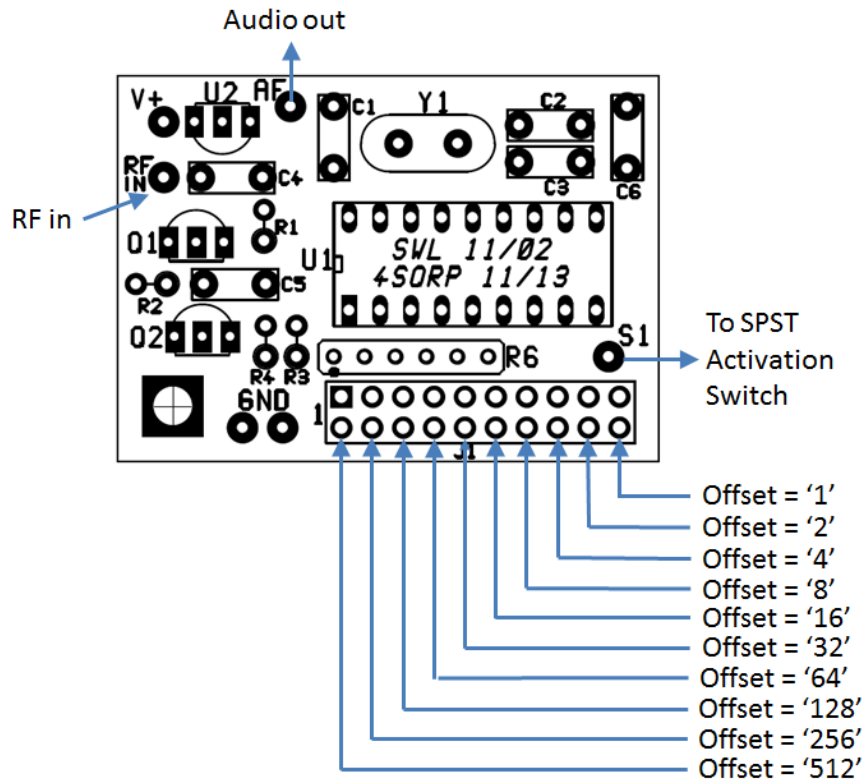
Audio out

V+ U2 AF C1 Y1 C2

RF IN C4 C3 C6

RF in

R1

Q1 U1

SWL 11/02
4SORP 11/13

R2 C5

Q2 S1 To SPST Activation Switch

R6

R4 R3

GND 1

J1

Offset = '1'
Offset = '2'
Offset = '4'
Offset = '8'
Offset = '16'
Offset = '32'
Offset = '64'
Offset = '128'
Offset = '256'
Offset = '512'